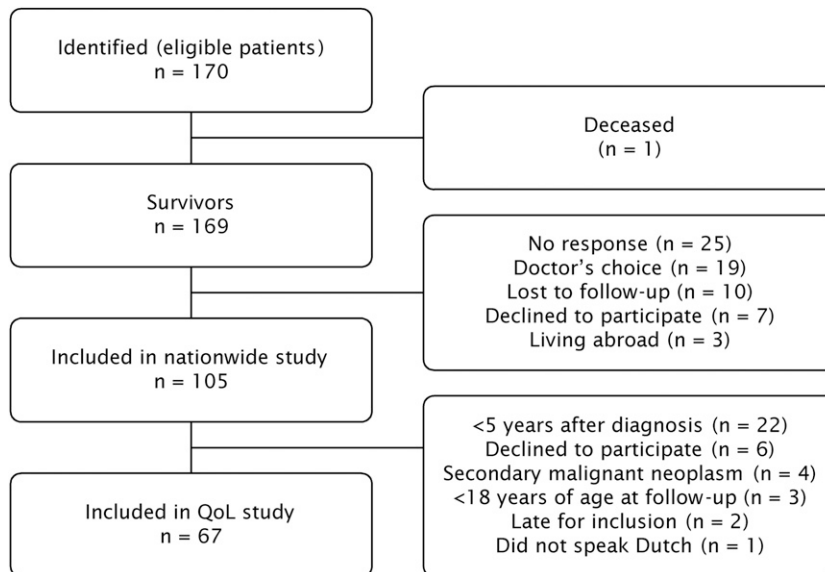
Identified (eligible patients)
n = 170

Deceased
(n = 1)

Survivors
n = 169

No response (n = 25)
Doctor's choice (n = 19)
Lost to follow-up (n = 10)
Declined to participate (n = 7)
Living abroad (n = 3)

Included in nationwide study
n = 105

<5 years after diagnosis (n = 22)
Declined to participate (n = 6)
Secondary malignant neoplasm (n = 4)
<18 years of age at follow-up (n = 3)
Late for inclusion (n = 2)
Did not speak Dutch (n = 1)

Included in QoL study
n = 67